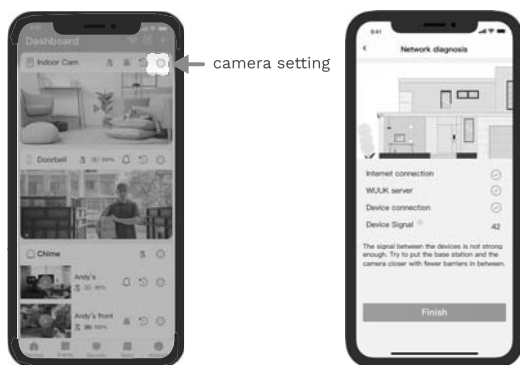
Dashboard

Indoor Cam

camera setting

Doorbell

Chime

Andy's

Andy's front

9:41

Network diagnosis

Internet connection

WUUK server

Device connection

Device Signal

42

The signal between the devices is not strong enough. Try to put the base station and the camera closer with fewer barriers in between.

Finish